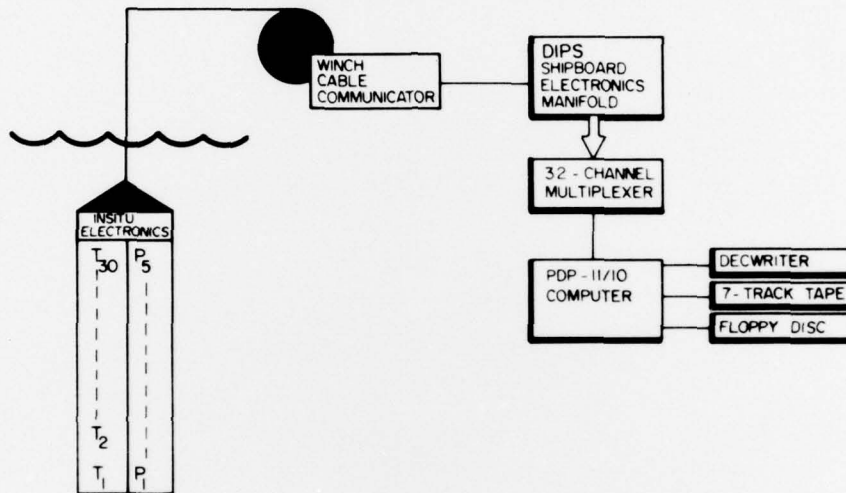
WINCH CABLE COMMUNICATOR

DIPS SHIPBOARD ELECTRONICS MANIFOLD

32 - CHANNEL MULTIPLEXER

PDP - 11/10 COMPUTER

DECWRITER

7 - TRACK TAPE

FLOPPY DISC

INSITU ELECTRONICS

$T_{30}$

$P_5$

$T_2$

$T_1$

$P_1$